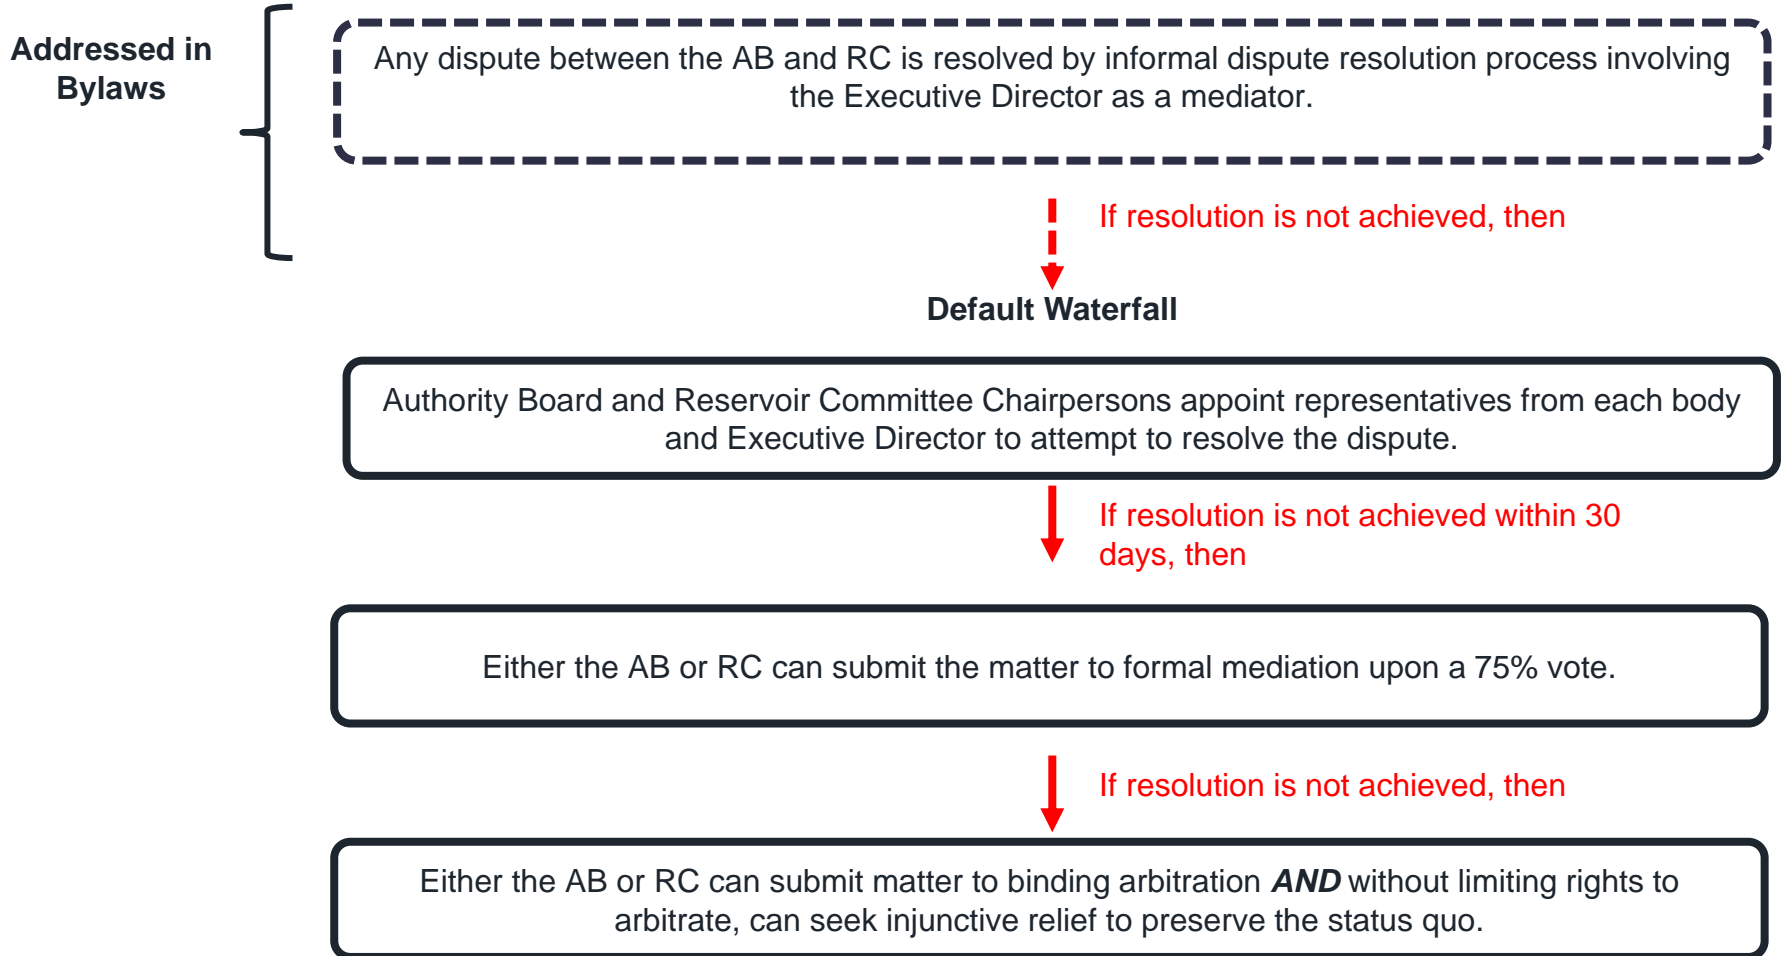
Addressed in Bylaws

Any dispute between the AB and RC is resolved by informal dispute resolution process involving the Executive Director as a mediator.

If resolution is not achieved, then

Default Waterfall

Authority Board and Reservoir Committee Chairpersons appoint representatives from each body and Executive Director to attempt to resolve the dispute.

If resolution is not achieved within 30 days, then

Either the AB or RC can submit the matter to formal mediation upon a 75% vote.

If resolution is not achieved, then

Either the AB or RC can submit matter to binding arbitration ***AND*** without limiting rights to arbitrate, can seek injunctive relief to preserve the status quo.